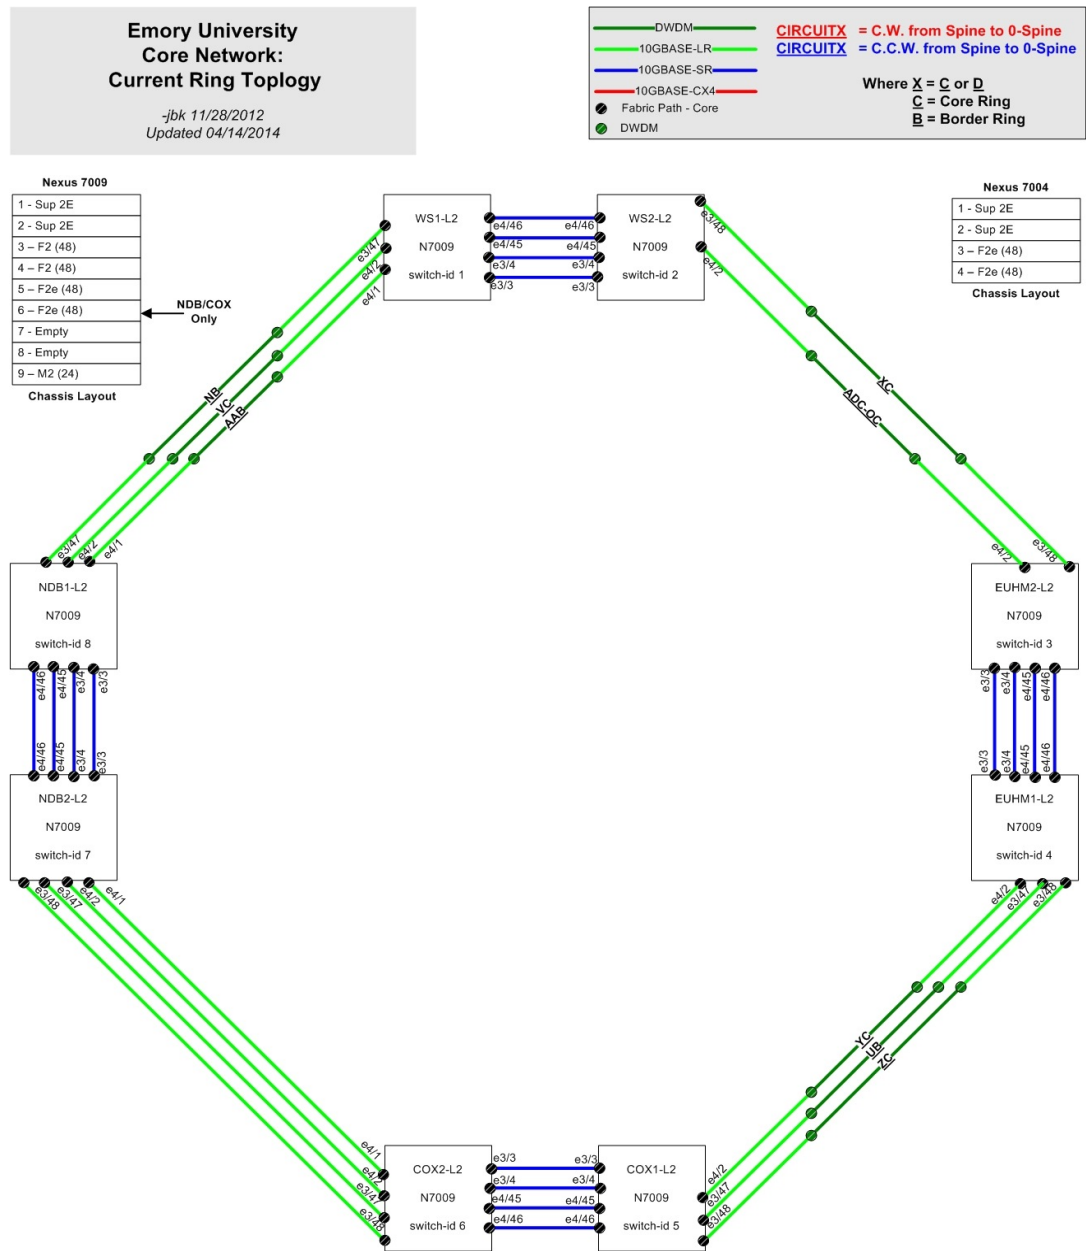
Emory University
Core Network:
Current Ring Toplogy

-jbk 11/28/2012
Updated 04/14/2014

DWDM
10GBASE-LR
10GBASE-SR
10GBASE-CX4
Fabric Path - Core
DWDM

CIRCUITX = C.W. from Spine to 0-Spine
CIRCUITX = C.C.W. from Spine to 0-Spine

Where X = C or D
C = Core Ring
B = Border Ring

Nexus 7009

| 1 - Sup 2E |
|---|
| 2 - Sup 2E |
| 3 – F2 (48) |
| 4 – F2 (48) |
| 5 – F2e (48) |
| 6 – F2e (48) |
| 7 - Empty |
| 8 - Empty |
| 9 – M2 (24) |

Chassis Layout

NDB/COX Only

Nexus 7004

| 1 - Sup 2E |
|---|
| 2 - Sup 2E |
| 3 – F2e (48) |
| 4 – F2e (48) |

Chassis Layout

WS1-L2
N7009
switch-id 1

WS2-L2
N7009
switch-id 2

e4/46 e4/46
e4/45 e4/45
e3/4 e3/4
e3/3 e3/3

e3/47
e4/2
e4/1

e3/48
e4/2

NB
VC
AAB

XC
ADC-OC

e3/47
e4/2
e4/1

e4/2
e3/48

NDB1-L2
N7009
switch-id 8

EUHM2-L2
N7009
switch-id 3

e4/46 e4/45 e3/4 e3/3
e4/46 e4/45 e3/4 e3/3

e3/3 e3/4 e4/45 e4/46
e3/3 e3/4 e4/45 e4/46

NDB2-L2
N7009
switch-id 7

EUHM1-L2
N7009
switch-id 4

e3/48
e3/47
e4/2
e4/1

e4/2
e3/47
e3/48

YC
UB
ZC

e4/1
e4/2
e3/47
e3/48

COX2-L2
N7009
switch-id 6

COX1-L2
N7009
switch-id 5

e3/3 e3/3
e3/4 e3/4
e4/45 e4/45
e4/46 e4/46

e4/2
e3/47
e3/48